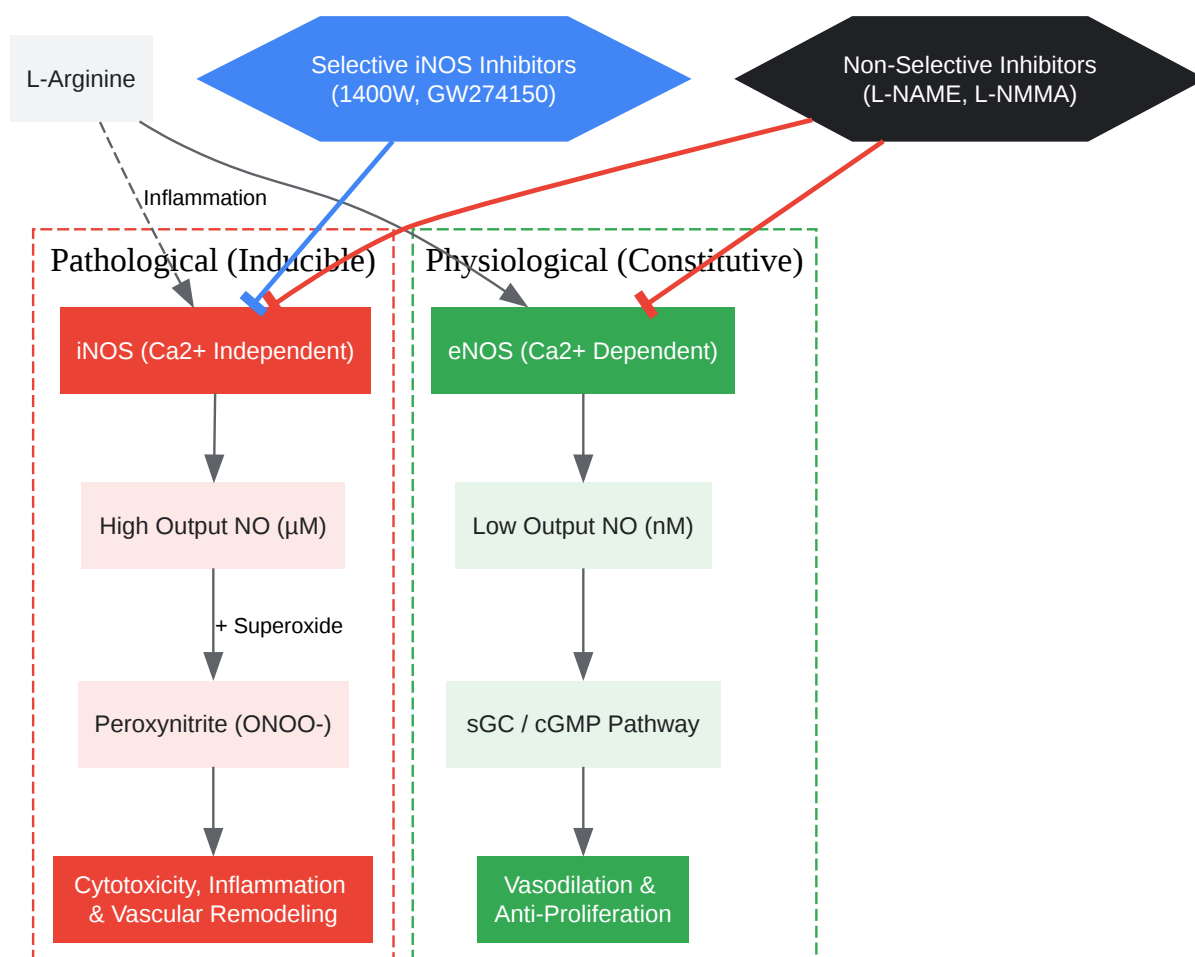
L-Arginine

Selective iNOS Inhibitors (1400W, GW274150)

Non-Selective Inhibitors (L-NAME, L-NMMA)

Inflammation

Pathological (Inducible)

Physiological (Constitutive)

iNOS (Ca2+ Independent)

eNOS (Ca2+ Dependent)

High Output NO (μM)

Low Output NO (nM)

+ Superoxide

Peroxynitrite (ONOO-)

sGC / cGMP Pathway

Cytotoxicity, Inflammation & Vascular Remodeling

Vasodilation & Anti-Proliferation